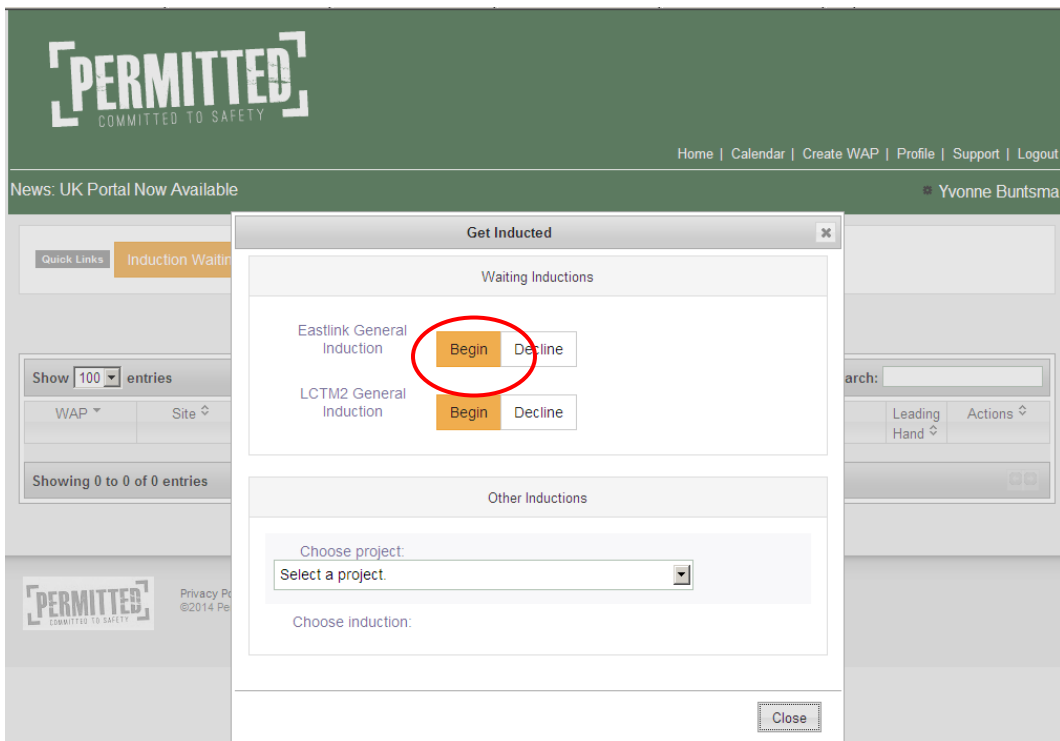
PERMITTED
COMMITTED TO SAFETY

Home | Calendar | Create WAP | Profile | Support | Logout

News: UK Portal Now Available

Yvonne Buntsma

Quick Links Induction Waitin

Show 100 entries

arch:

WAP Site

Leading Hand

Actions

Showing 0 to 0 of 0 entries

PERMITTED
COMMITTED TO SAFETY

Privacy Po
©2014 Pe

Get Inducted

Waiting Inductions

Eastlink General Induction

Begin Decline

LCTM2 General Induction

Begin Decline

Other Inductions

Choose project:

Select a project.

Choose induction:

Close